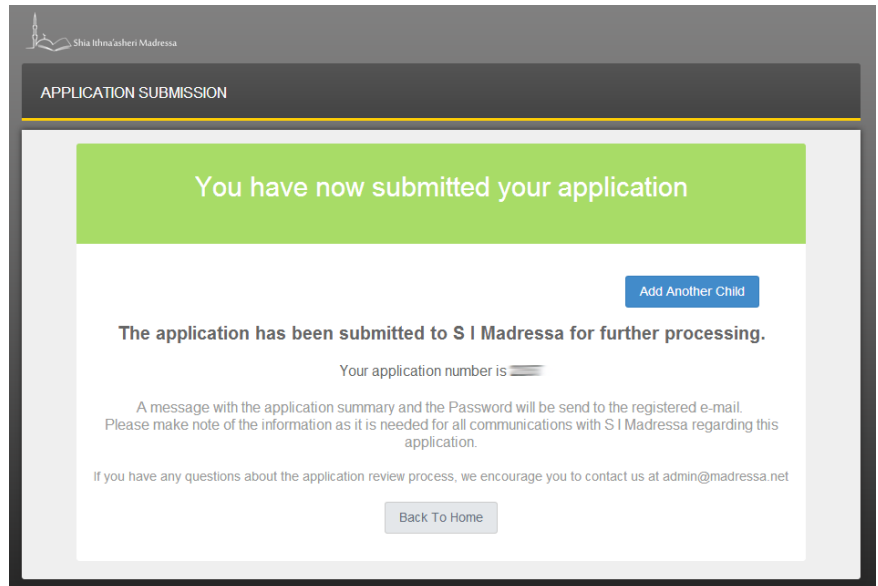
Shia Ithna'asheri Madressa

APPLICATION SUBMISSION

You have now submitted your application

Add Another Child

The application has been submitted to S I Madressa for further processing.

Your application number is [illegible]

A message with the application summary and the Password will be send to the registered e-mail. Please make note of the information as it is needed for all communications with S I Madressa regarding this application.

If you have any questions about the application review process, we encourage you to contact us at admin@madressa.net

Back To Home